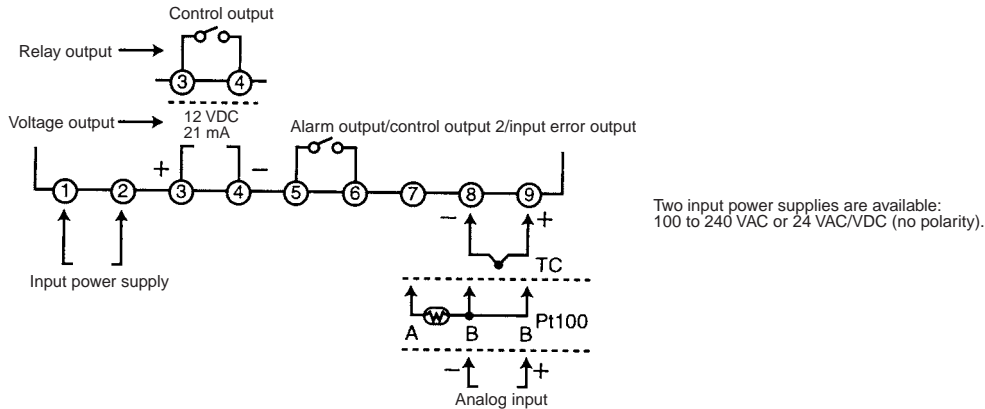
Control output

Relay output

3 4

Voltage output

12 VDC
21 mA

Alarm output/control output 2/input error output

+ 3 4 −

1 2 5 6 7 8 9

− +

TC

Input power supply

A B B Pt100

− +

Analog input

Two input power supplies are available: 100 to 240 VAC or 24 VAC/VDC (no polarity).